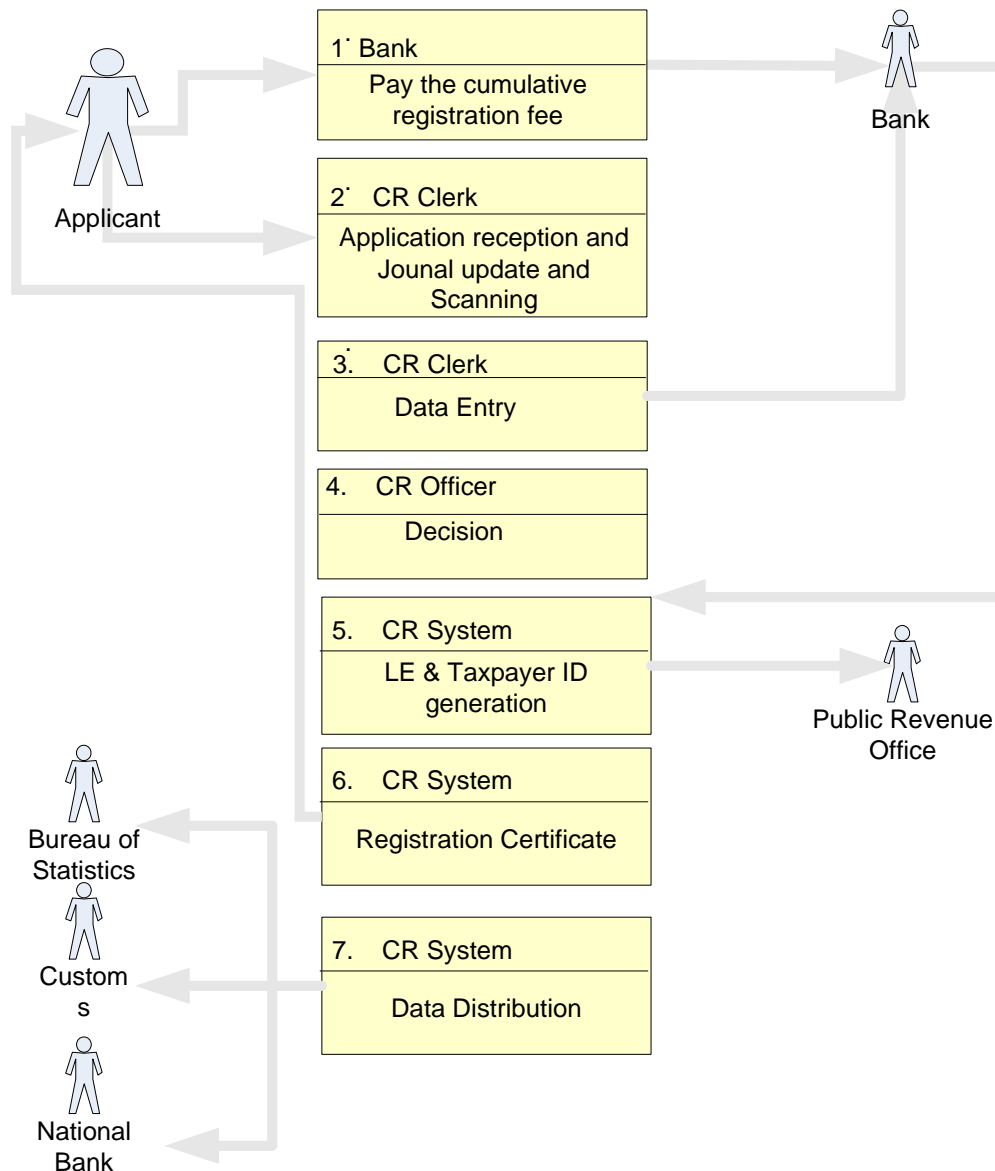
Applicant

1. Bank
Pay the cumulative registration fee

Bank

2. CR Clerk
Application reception and Jounal update and Scanning

3. CR Clerk
Data Entry

4. CR Officer
Decision

5. CR System
LE & Taxpayer ID generation

Public Revenue Office

6. CR System
Registration Certificate

Bureau of Statistics

Custom
s

7. CR System
Data Distribution

National Bank